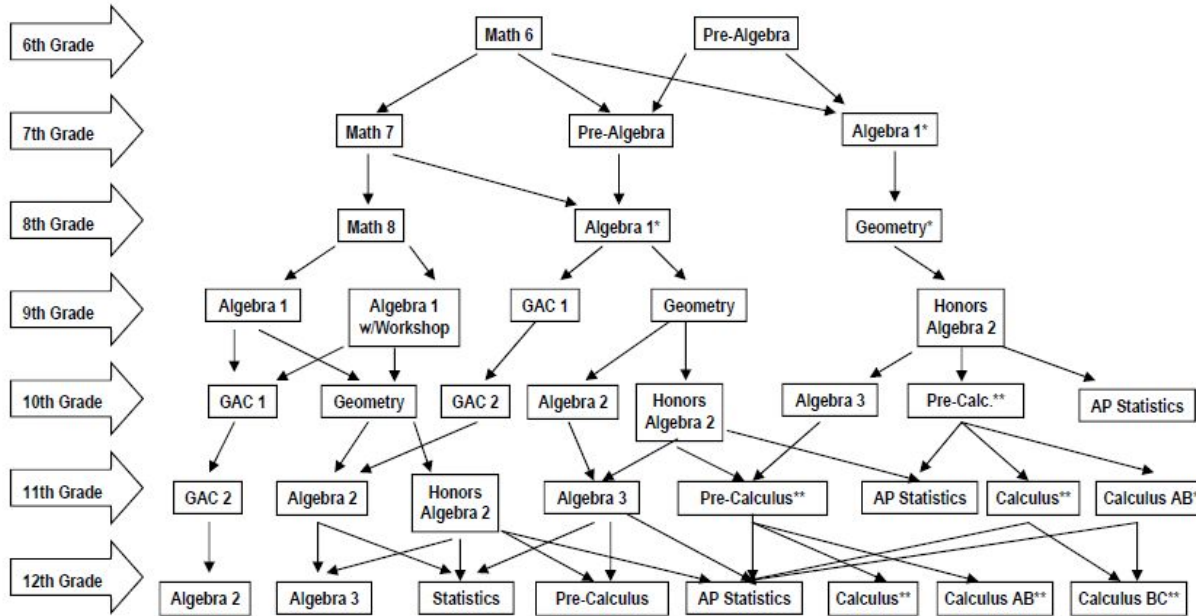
6th Grade
Math 6
Pre-Algebra

7th Grade
Math 7
Pre-Algebra
Algebra 1*

8th Grade
Math 8
Algebra 1*
Geometry*

9th Grade
Algebra 1
Algebra 1 w/Workshop
GAC 1
Geometry
Honors Algebra 2

10th Grade
GAC 1
Geometry
GAC 2
Algebra 2
Honors Algebra 2
Algebra 3
Pre-Calc.**
AP Statistics

11th Grade
GAC 2
Algebra 2
Honors Algebra 2
Algebra 3
Pre-Calculus**
AP Statistics
Calculus**
Calculus AB*

12th Grade
Algebra 2
Algebra 3
Statistics
Pre-Calculus
AP Statistics
Calculus**
Calculus AB**
Calculus BC**